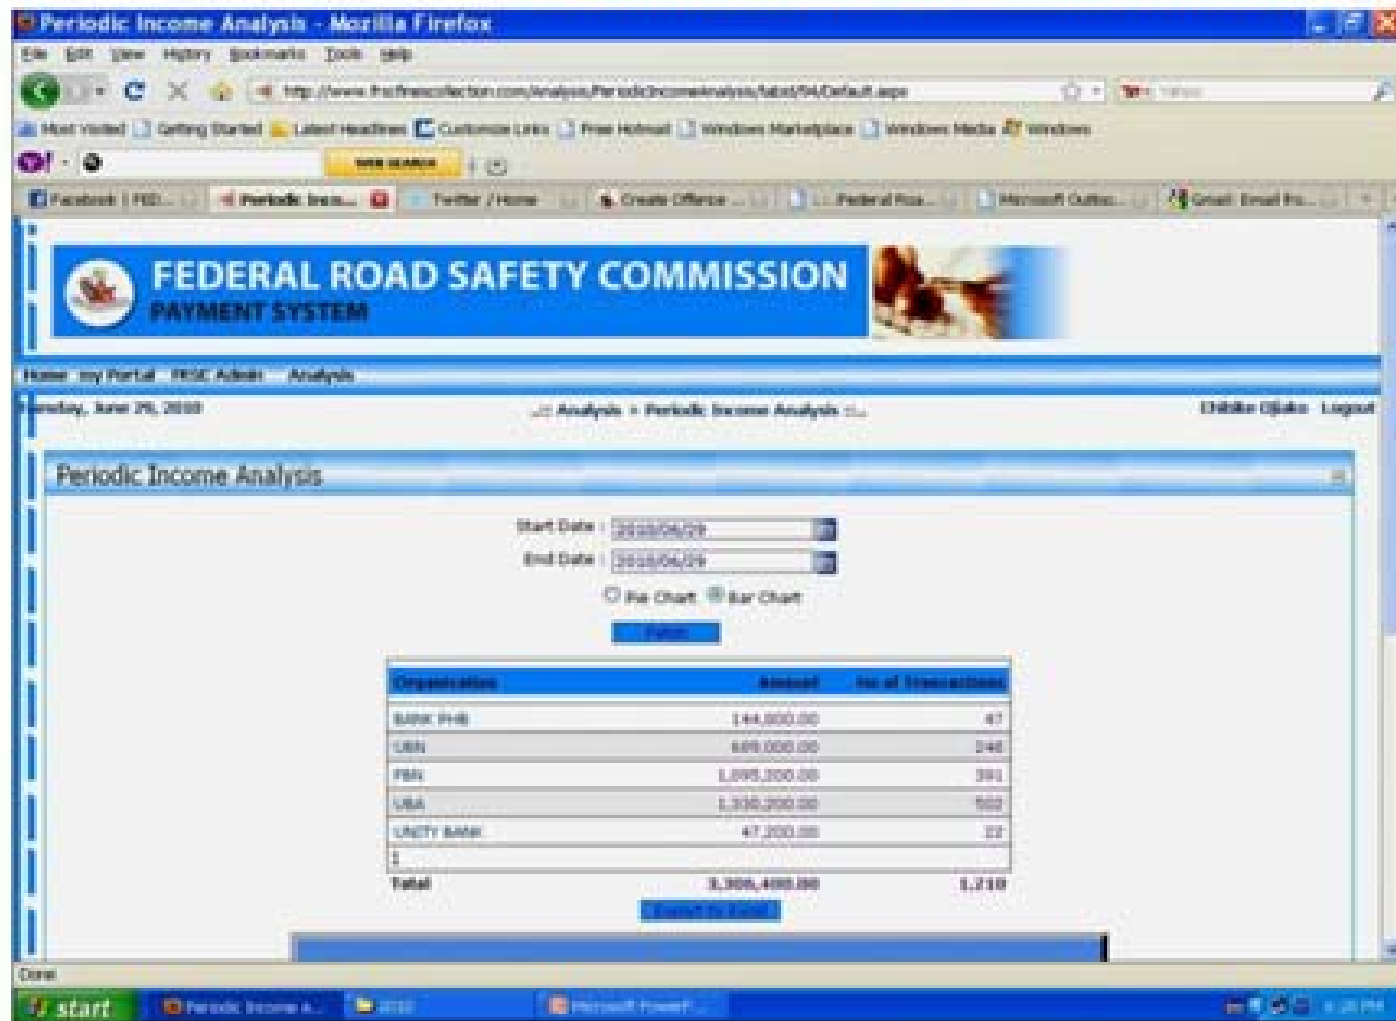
Periodic Income Analysis - Mozilla Firefox

File Edit View History Bookmarks Tools Help

http://www.frscfinescollection.com/analysis/PeriodicIncomeAnalysis/tabid/94/Default.aspx

Most Visited Getting Started Latest Headlines Customize Links Free Hotmail Windows Marketplace Windows Media Windows

WEB SEARCH

Facebook | FED... Periodic Inco... Twitter / Home Create Offence ... Federal Roa... Microsoft Outlo... Gmail: Email fro...

FEDERAL ROAD SAFETY COMMISSION
PAYMENT SYSTEM

Home my Portal FRSC Admin Analysis

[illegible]sday, June 29, 2010

.:: Analysis > Periodic Income Analysis ::.

Chibike Ojiako Logout

Periodic Income Analysis

Start Date : 2010/06/29
End Date : 2010/06/29
Pie Chart Bar Chart
Fetch

| Organization | Amount | No of Transactions |
|---|---|---|
| BANK PHB | 144,000.00 | 47 |
| UBN | 689,000.00 | 248 |
| FBN | 1,095,200.00 | 391 |
| UBA | 1,330,200.00 | 502 |
| UNITY BANK | 47,200.00 | 22 |
| 1 | | |
| Total | 3,306,400.00 | 1,210 |

Export to Excel

Done

start Periodic Income A... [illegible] Microsoft PowerP...